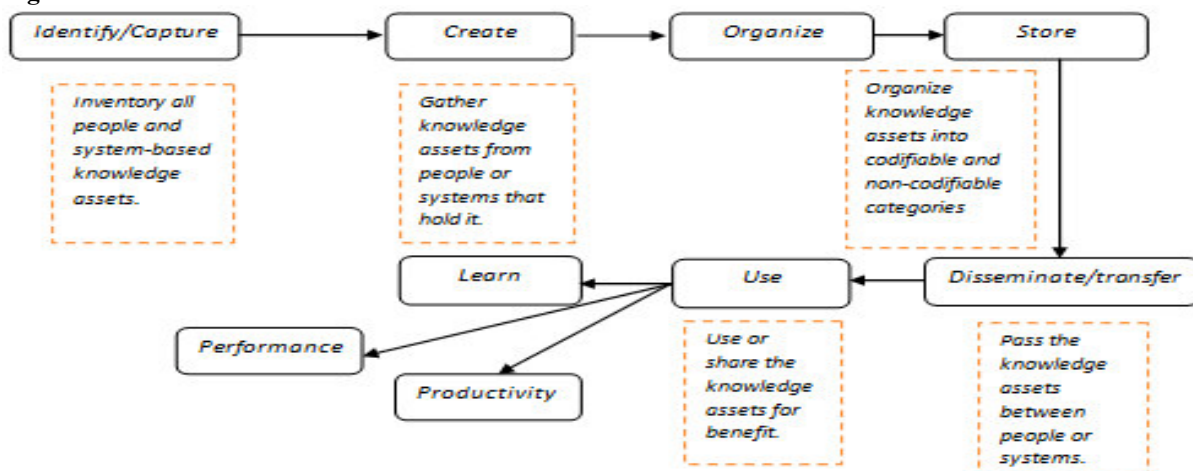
Identify/Capture

Create

Organize

Store

Inventory all people and system-based knowledge assets.

Gather knowledge assets from people or systems that hold it.

Organize knowledge assets into codifiable and non-codifiable categories

Learn

Use

Disseminate/transfer

Performance

Productivity

Use or share the knowledge assets for benefit.

Pass the knowledge assets between people or systems.